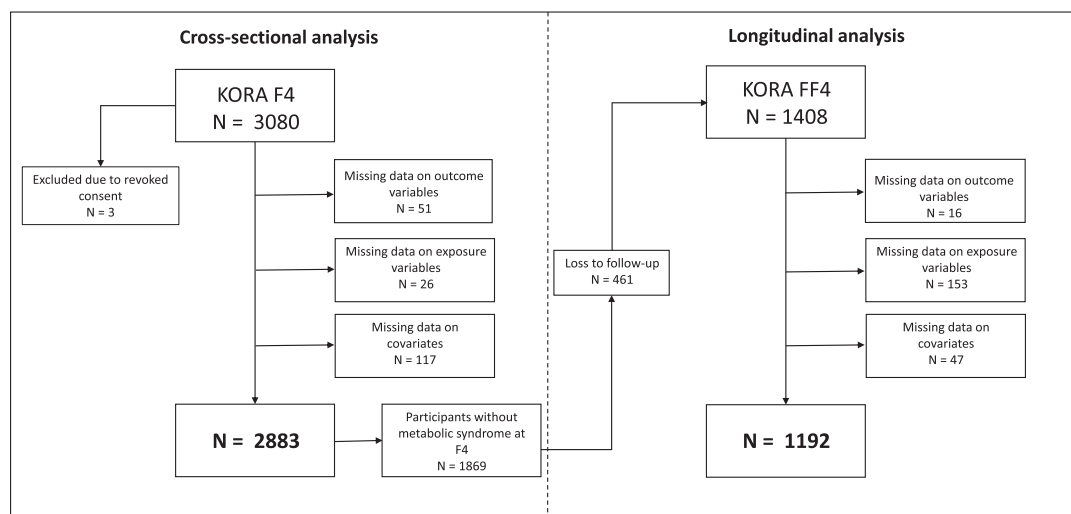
Cross-sectional analysis

KORA F4
N = 3080

Excluded due to revoked consent
N = 3

Missing data on outcome variables
N = 51

Missing data on exposure variables
N = 26

Missing data on covariates
N = 117

N = 2883

Participants without metabolic syndrome at F4
1869

Longitudinal analysis

Loss to follow-up
N = 461

KORA FF4
N = 1408

Missing data on outcome variables
N = 16

Missing data on exposure variables
N = 153

Missing data on covariates
N = 47

N = 1192